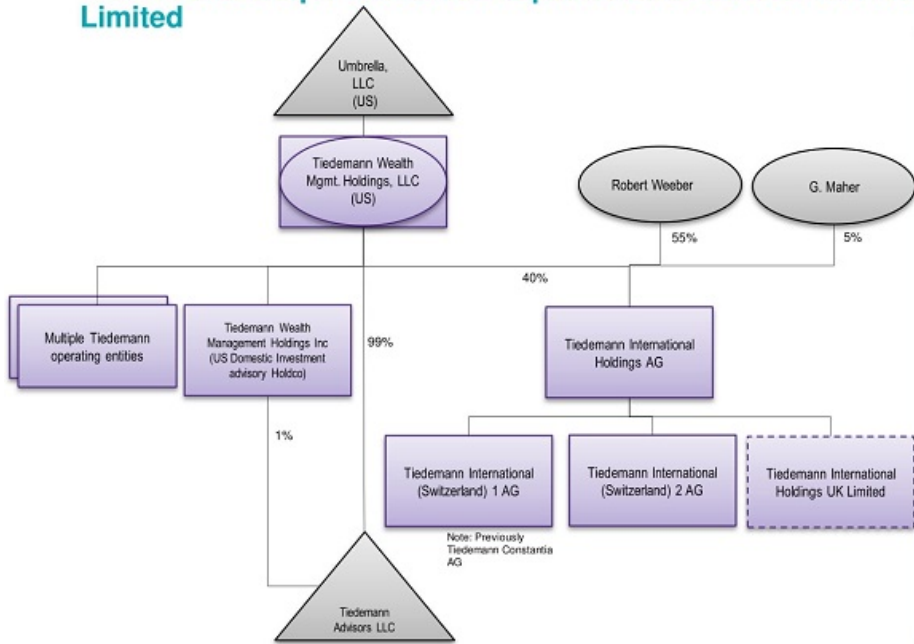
Limited

Umbrella, LLC (US)

Tiedemann Wealth Mgmt. Holdings, LLC (US)

Robert Weeber

G. Maher

55%

5%

40%

Multiple Tiedemann operating entities

Tiedemann Wealth Management Holdings Inc (US Domestic Investment advisory Holdco)

99%

Tiedemann International Holdings AG

1%

Tiedemann International (Switzerland) 1 AG

Tiedemann International (Switzerland) 2 AG

Tiedemann International Holdings UK Limited

Note: Previously Tiedemann Constantia AG

Tiedemann Advisors LLC